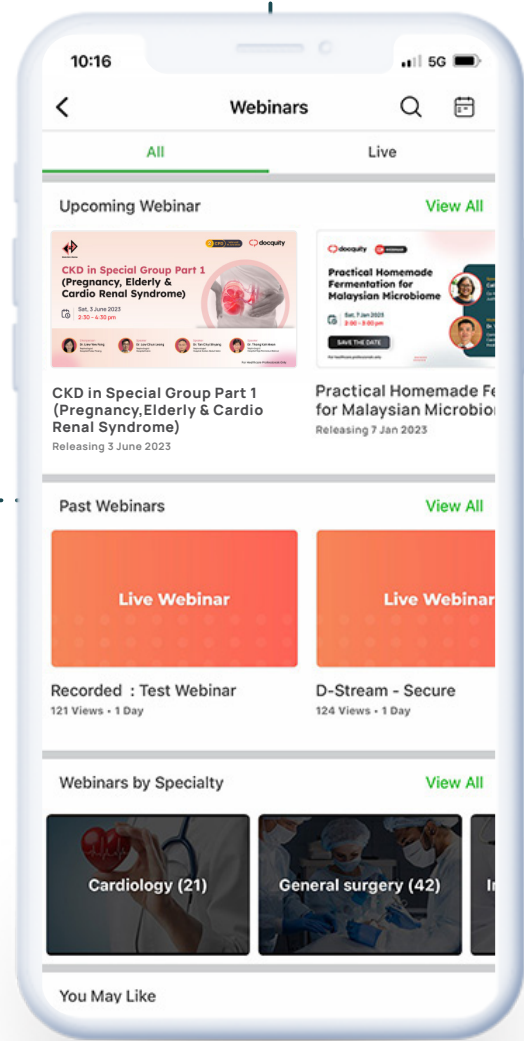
10:16
5G

Webinars

All
Live

Upcoming Webinar
View All

docquity
CKD in Special Group Part 1 (Pregnancy, Elderly & Cardio Renal Syndrome)
Sat, 3 June 2023
2:30 – 4:30 pm

docquity
Practical Homemade Fermentation for Malaysian Microbiome
Sat, 7 Jan 2023
2:00 – 3:00 pm
SAVE THE DATE

CKD in Special Group Part 1 (Pregnancy,Elderly & Cardio Renal Syndrome)
Releasing 3 June 2023

Practical Homemade Fe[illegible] for Malaysian Microbio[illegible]
Releasing 7 Jan 2023

Past Webinars
View All

Live Webinar
Live Webinar

Recorded : Test Webinar
121 Views • 1 Day

D-Stream - Secure
124 Views • 1 Day

Webinars by Specialty
View All

Cardiology (21)
General surgery (42)

You May Like